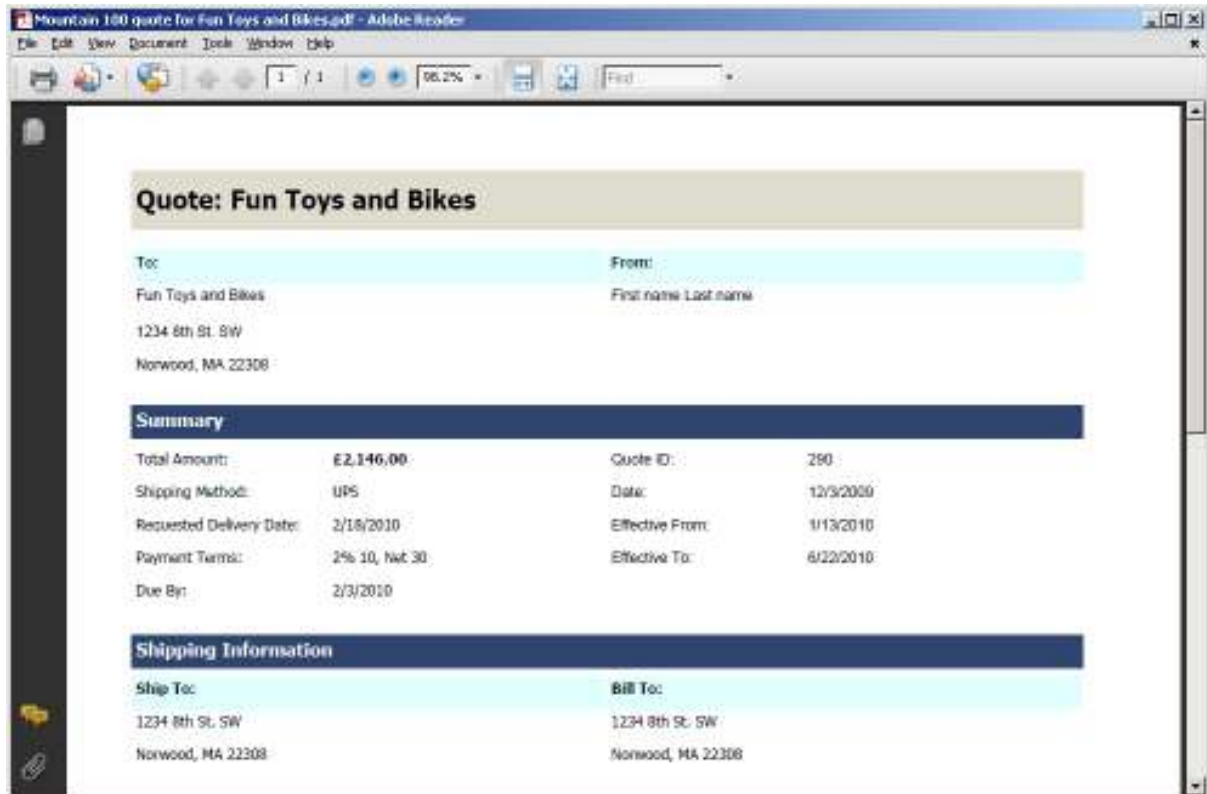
Mountain 100 quote for Fun Toys and Bikes.pdf - Adobe Reader

File Edit View Document Tools Window Help

1 / 1 98.2% Find

Quote: Fun Toys and Bikes

| To: | From: |
|---|---|
| Fun Toys and Bikes | First name Last name |
| 1234 8th St. SW | |
| Norwood, MA 22308 | |

Summary

| | | | |
|---|---|---|---|
| Total Amount: | £2,146.00 | Quote ID: | 290 |
| Shipping Method: | UPS | Date: | 12/3/2009 |
| Requested Delivery Date: | 2/18/2010 | Effective From: | 1/13/2010 |
| Payment Terms: | 2% 10, Net 30 | Effective To: | 6/22/2010 |
| Due By: | 2/3/2010 | | |

Shipping Information

| Ship To: | Bill To: |
|---|---|
| 1234 8th St. SW | 1234 8th St. SW |
| Norwood, MA 22308 | Norwood, MA 22308 |